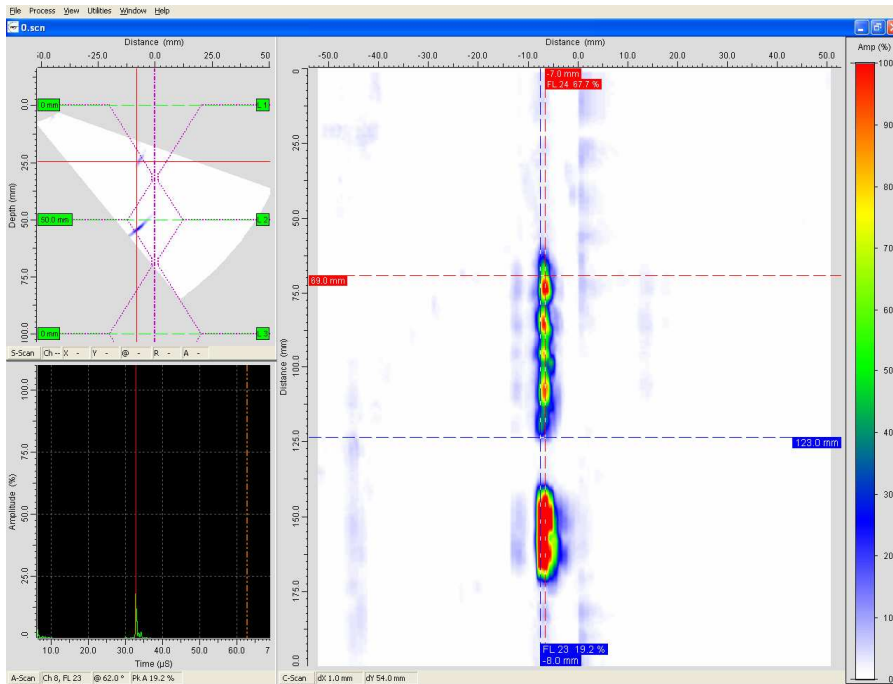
File Process View Utilities Window Help

D.scn

Distance (mm)
-50.0 -25.0 0.0 25.0 50

0.0 25.0 50.0 75.0 100.0
Depth (mm)
0 mm
50.0 mm
0 mm
L 1
L 2
L 3

S-Scan Ch - X - Y - @ - R - A -

Amplitude (%)
0 25.0 50.0 75.0 100.0
10.0 20.0 30.0 40.0 50.0 60.0 7
Time (µS)

A-Scan Ch 8, FL 23 @ 62.0 ° Pk A 19.2 %

Distance (mm)
-50.0 -40.0 -30.0 -20.0 -10.0 0.0 10.0 20.0 30.0 40.0 50.0

-7.0 mm
FL 24 67.7 %

69.0 mm

123.0 mm

FL 23 19.2 %
-8.0 mm

Distance (mm)
0 25.0 50.0 75.0 100.0 125.0 150.0 175.0 0.0

C-Scan dX 1.0 mm dY 54.0 mm

Amp (%)
100
90
80
70
60
50
40
30
20
10
0